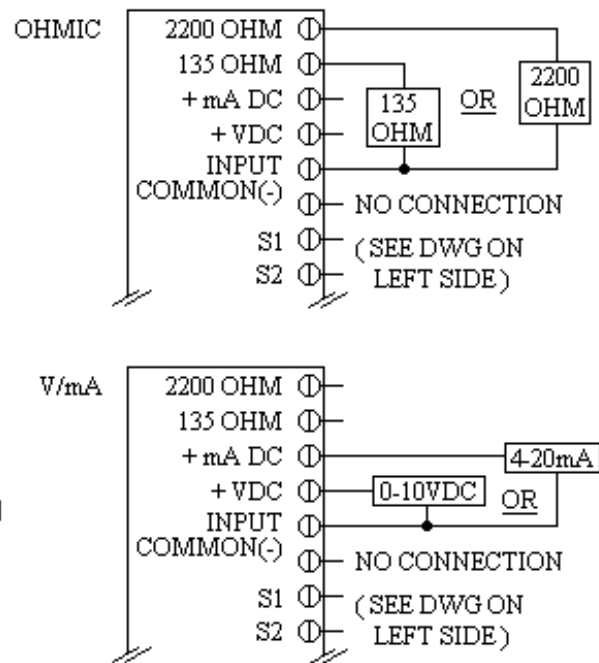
OHMIC

2200 OHM
135 OHM
+ mA DC
+ VDC
INPUT COMMON(-)
S1
S2

135 OHM
OR
2200 OHM
NO CONNECTION
( SEE DWG ON LEFT SIDE )

V/mA

2200 OHM
135 OHM
+ mA DC
+ VDC
INPUT COMMON(-)
S1
S2

4-20mA
0-10VDC
OR
NO CONNECTION
( SEE DWG ON LEFT SIDE )